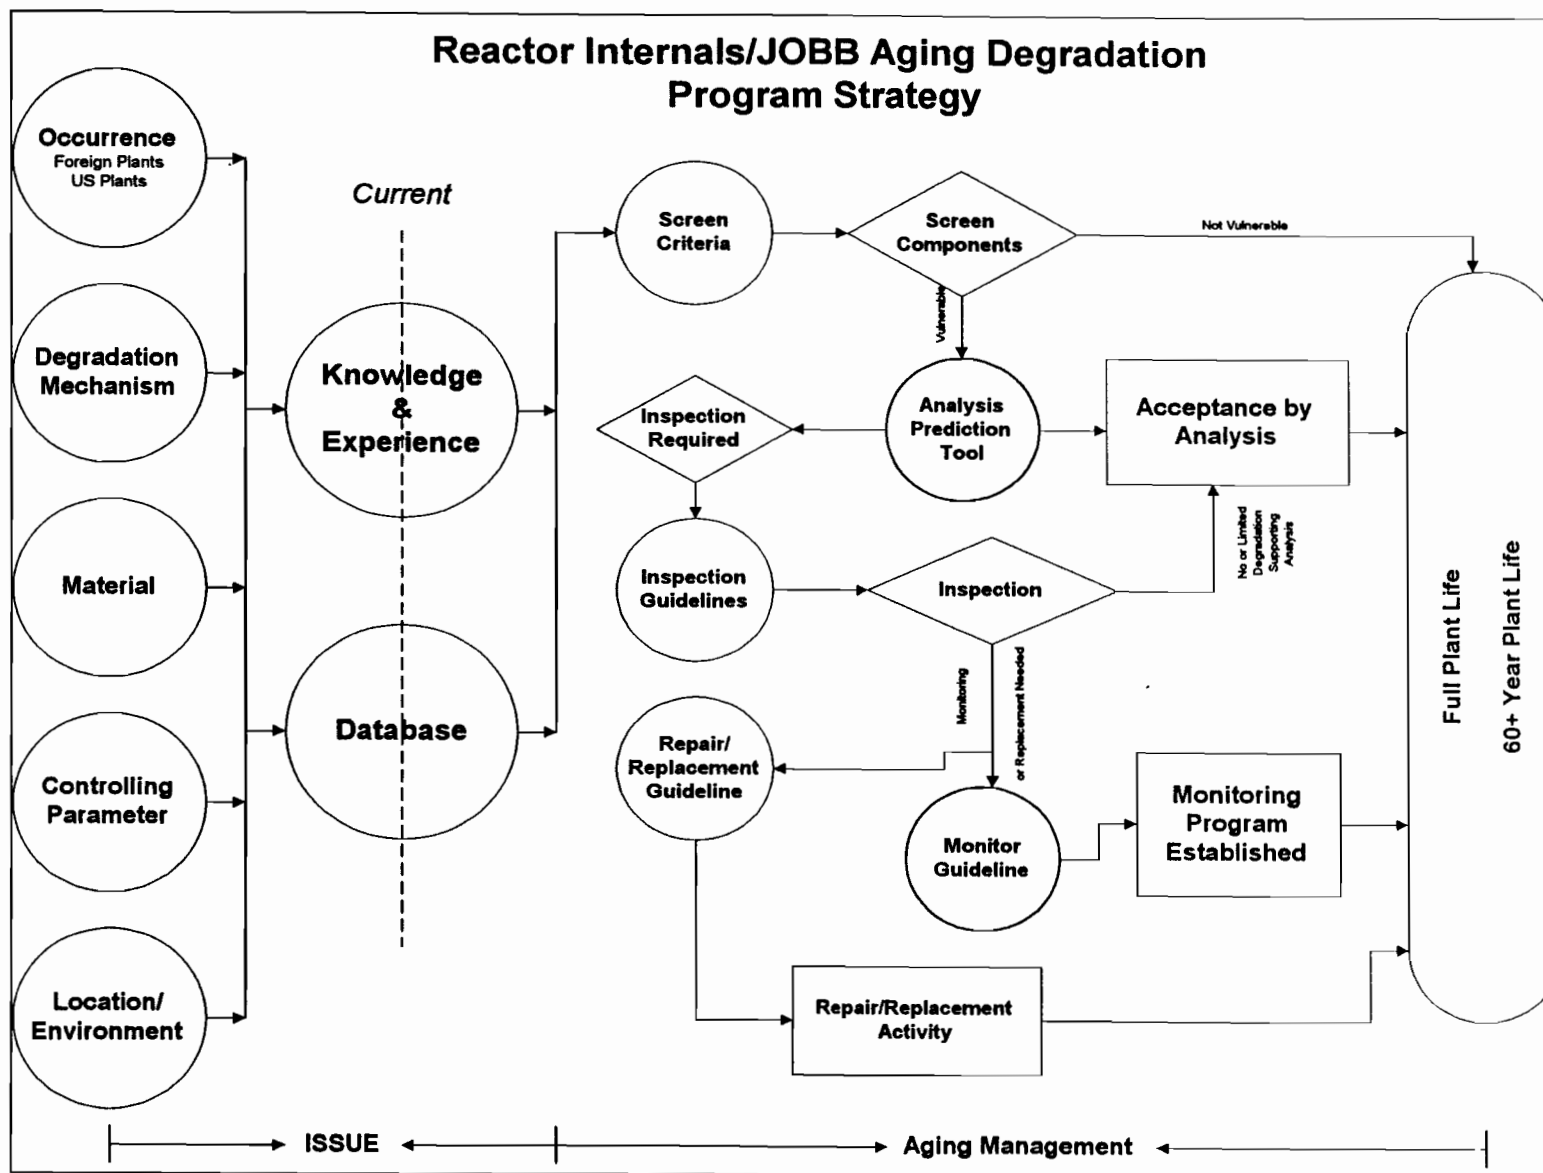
Reactor Internals/JOBB Aging Degradation Program Strategy

Occurrence
Foreign Plants
US Plants

Degradation Mechanism

Material

Controlling Parameter

Location/ Environment

Current

Knowledge & Experience

Database

Screen Criteria

Screen Components

Not Vulnerable

Vulnerable

Inspection Required

Analysis Prediction Tool

Acceptance by Analysis

Inspection Guidelines

Inspection

No or Limited Degradation Supporting Analysis

Monitoring

or Replacement Needed

Repair/ Replacement Guideline

Monitor Guideline

Monitoring Program Established

Repair/Replacement Activity

Full Plant Life

60+ Year Plant Life

ISSUE

Aging Management